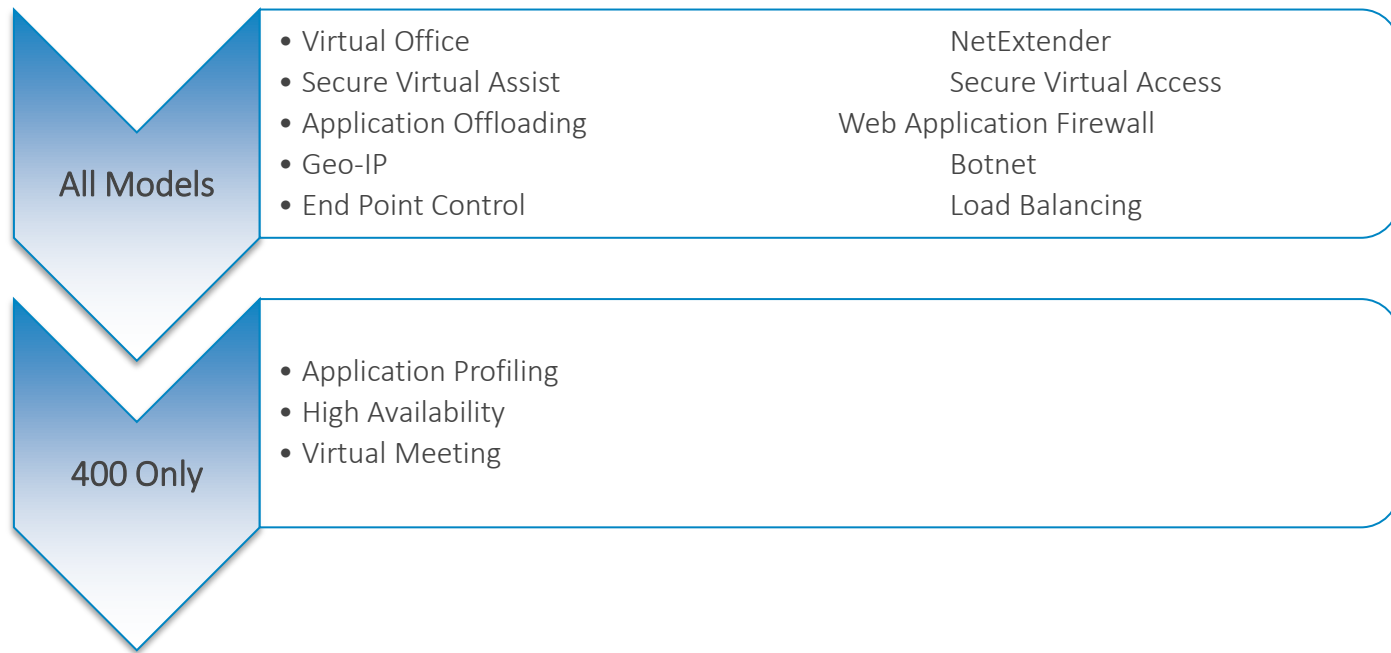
All Models

• Virtual Office
• Secure Virtual Assist
• Application Offloading
• Geo-IP
• End Point Control

NetExtender
Secure Virtual Access
Web Application Firewall
Botnet
Load Balancing

400 Only

• Application Profiling
• High Availability
• Virtual Meeting